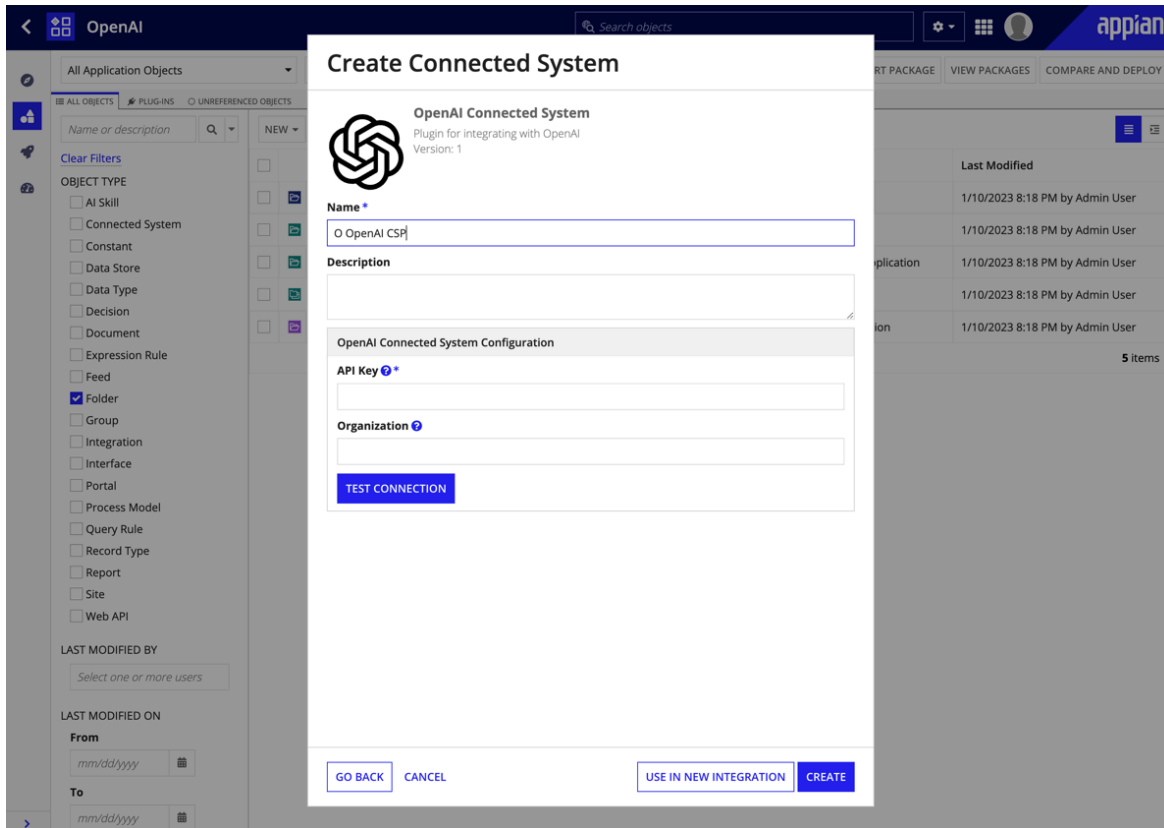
OpenAI

Search objects

appian

All Application Objects

ALL OBJECTS PLUG-INS UNREFERENCED OBJECTS

Name or description

NEW

Clear Filters

OBJECT TYPE

AI Skill
Connected System
Constant
Data Store
Data Type
Decision
Document
Expression Rule
Feed
Folder
Group
Integration
Interface
Portal
Process Model
Query Rule
Record Type
Report
Site
Web API

LAST MODIFIED BY

Select one or more users

LAST MODIFIED ON

From

mm/dd/yyyy

To

mm/dd/yyyy

RT PACKAGE VIEW PACKAGES COMPARE AND DEPLOY

| Last Modified |
|---|
| 1/10/2023 8:18 PM by Admin User |
| 1/10/2023 8:18 PM by Admin User |
| 1/10/2023 8:18 PM by Admin User |
| 1/10/2023 8:18 PM by Admin User |
| 1/10/2023 8:18 PM by Admin User |

plication

ion

5 items

Create Connected System

OpenAI Connected System
Plugin for integrating with OpenAI
Version: 1

Name *

O OpenAI CSP

Description

OpenAI Connected System Configuration

API Key *

Organization

TEST CONNECTION

GO BACK CANCEL USE IN NEW INTEGRATION CREATE